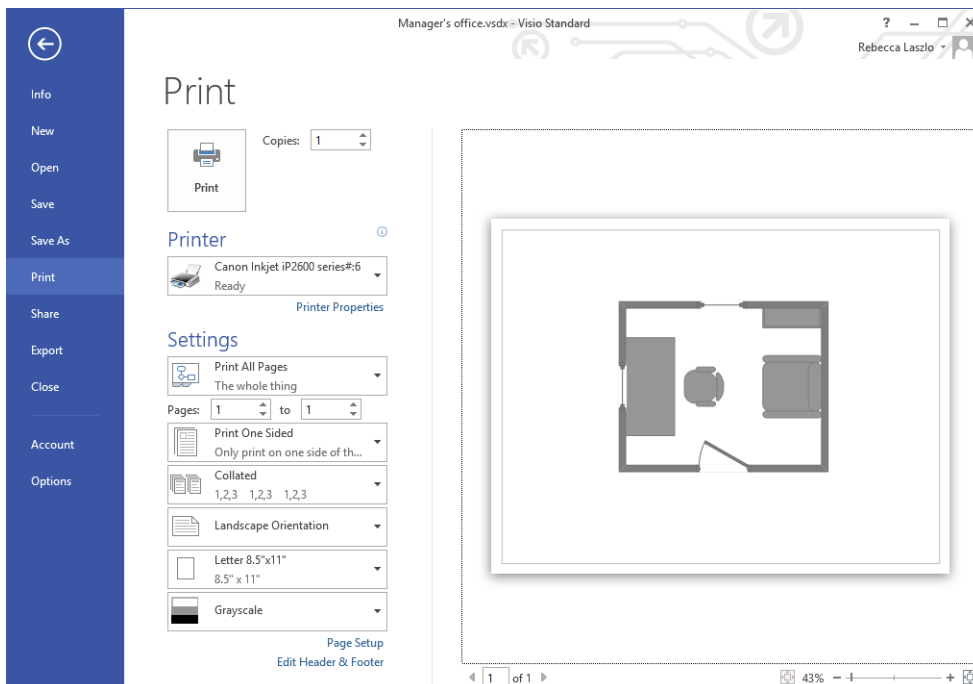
Manager's office.vsdx - Visio Standard

? – □ ×

Rebecca Laszlo

Info
New
Open
Save
Save As
Print
Share
Export
Close
Account
Options

Print

Copies: 1

Print

Printer

Canon Inkjet iP2600 series#:6
Ready

Printer Properties

Settings

Print All Pages
The whole thing

Pages: 1 to 1

Print One Sided
Only print on one side of th...

Collated
1,2,3 1,2,3 1,2,3

Landscape Orientation

Letter 8.5"x11"
8.5" x 11"

Grayscale

Page Setup
Edit Header & Footer

1 of 1

43% – +